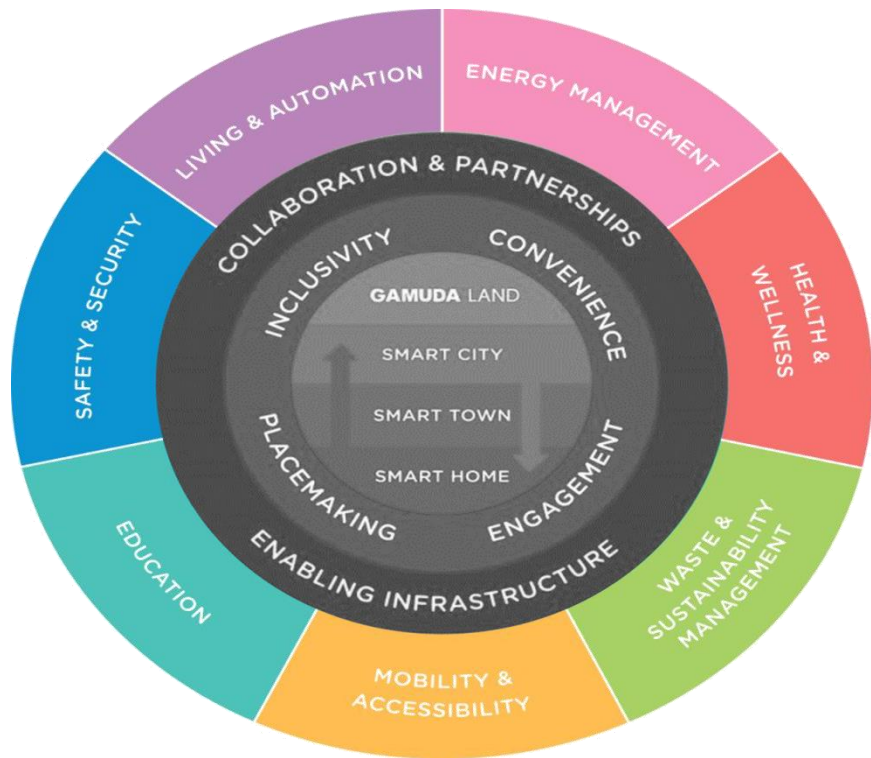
LIVING & AUTOMATION

ENERGY MANAGEMENT

HEALTH & WELLNESS

WASTE & SUSTAINABILITY MANAGEMENT

MOBILITY & ACCESSIBILITY

EDUCATION

SAFETY & SECURITY

COLLABORATION & PARTNERSHIPS

INCLUSIVITY

CONVENIENCE

ENGAGEMENT

PLACEMAKING

ENABLING INFRASTRUCTURE

GAMUDA LAND

SMART CITY

SMART TOWN

SMART HOME